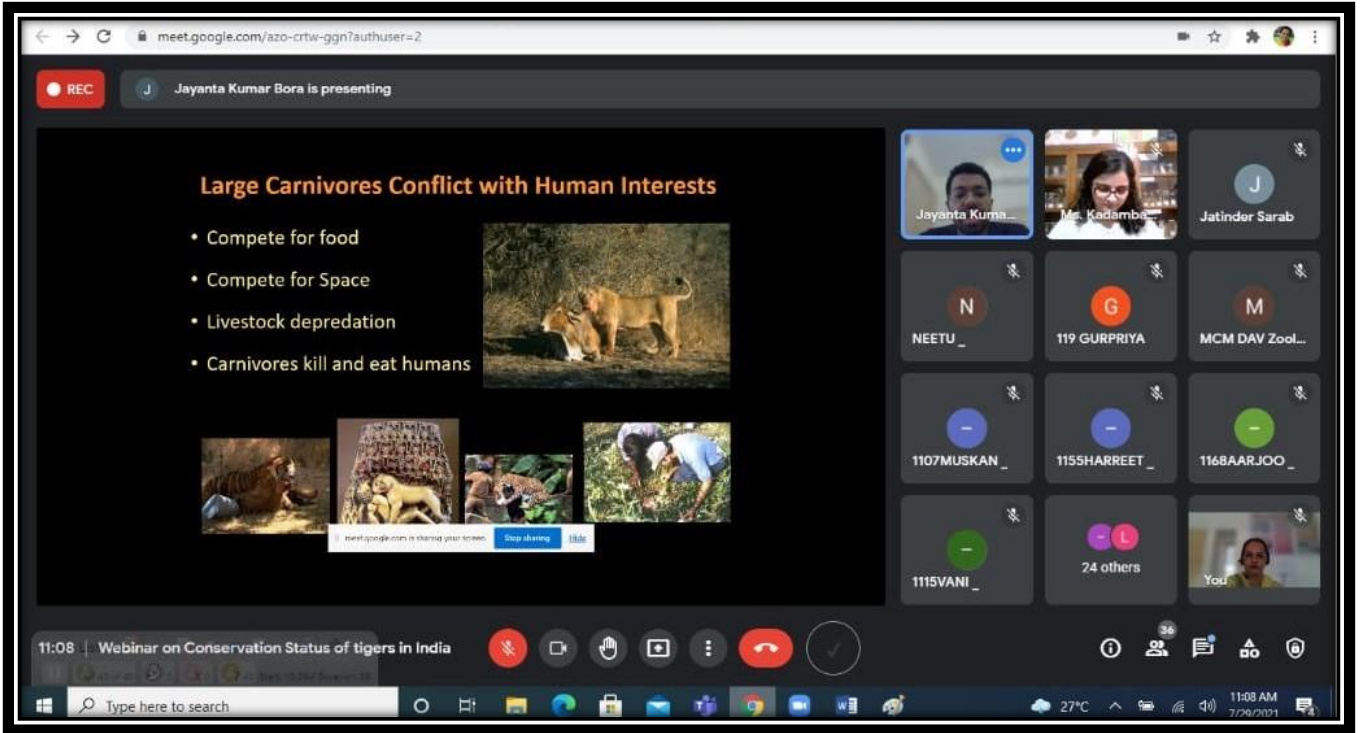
meet.google.com/azo-crtw-ggn?authuser=2

REC

J Jayanta Kumar Bora is presenting

Large Carnivores Conflict with Human Interests

• Compete for food
• Compete for Space
• Livestock depredation
• Carnivores kill and eat humans

meet.google.com is sharing your screen. Stop sharing Hide

Jayanta Kuma...
Ms. Kadamba...
J
Jatinder Sarab
N
NEETU _
G
119 GURPRIYA
M
MCM DAV Zool...
1107MUSKAN _
1155HARREET _
1168AARJOO _
1115VANI _
L
24 others
You

11:08 | Webinar on Conservation Status of tigers in India

36

Type here to search

27°C

11:08 AM
7/29/2021